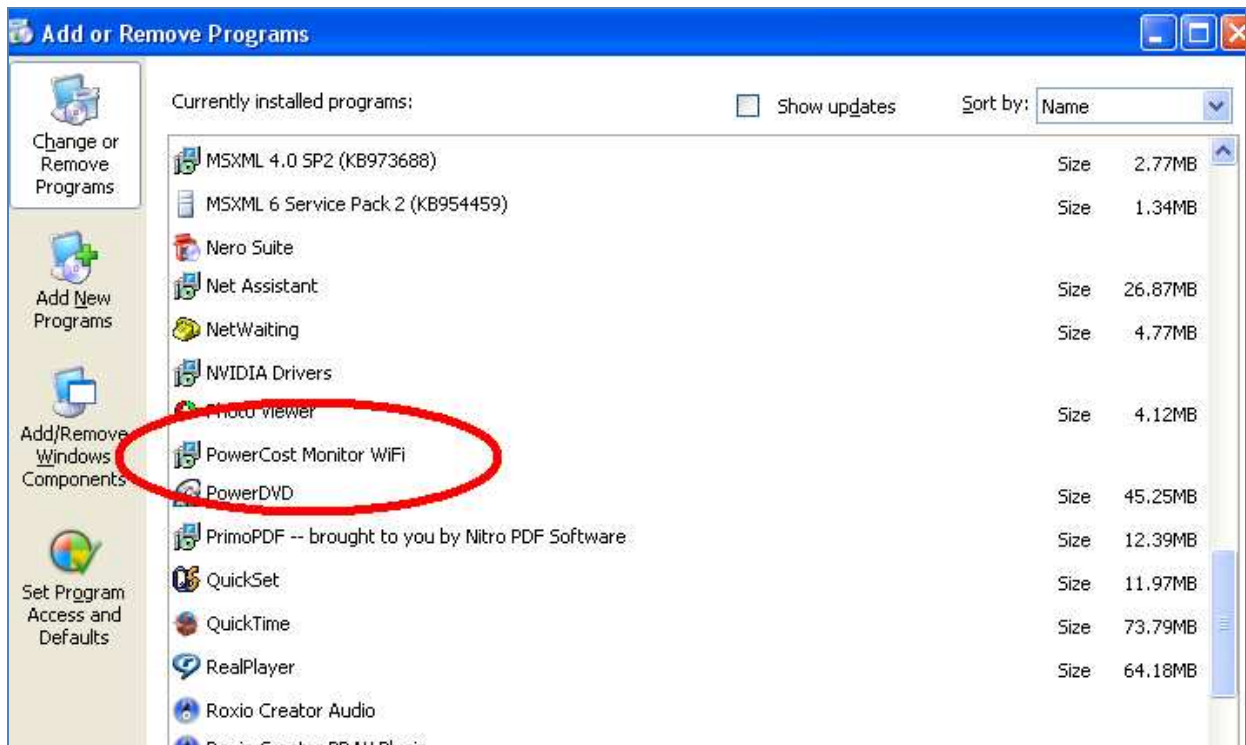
Add or Remove Programs

Change or Remove Programs

Add New Programs

Add/Remove Windows Components

Set Program Access and Defaults

Currently installed programs:

Show updates

Sort by: Name

| | | |
|---|---|---|
| MSXML 4.0 SP2 (KB973688) | Size | 2.77MB |
| MSXML 6 Service Pack 2 (KB954459) | Size | 1.34MB |
| Nero Suite | | |
| Net Assistant | Size | 26.87MB |
| NetWaiting | Size | 4.77MB |
| NVIDIA Drivers | | |
| Photo Viewer | Size | 4.12MB |
| PowerCost Monitor WiFi | | |
| PowerDVD | Size | 45.25MB |
| PrimoPDF -- brought to you by Nitro PDF Software | Size | 12.39MB |
| QuickSet | Size | 11.97MB |
| QuickTime | Size | 73.79MB |
| RealPlayer | Size | 64.18MB |
| Roxio Creator Audio | | |
| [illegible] | | |